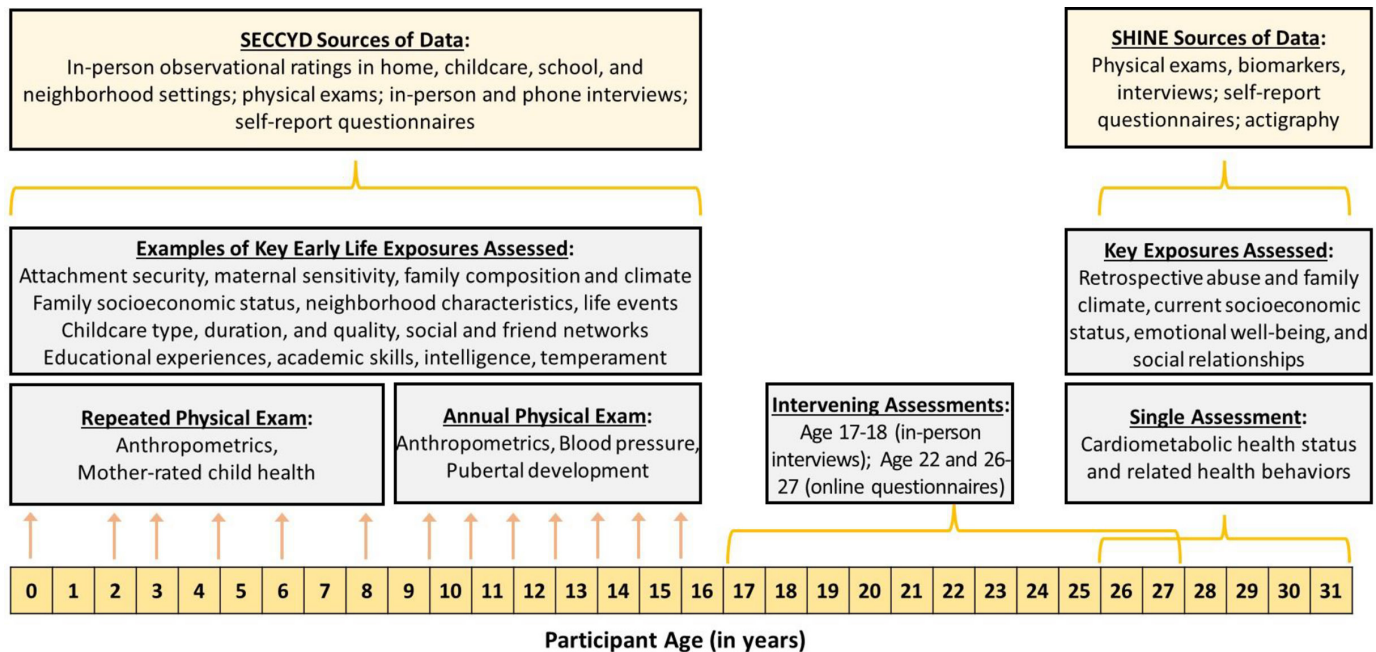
**SECCYD Sources of Data:**
In-person observational ratings in home, childcare, school, and neighborhood settings; physical exams; in-person and phone interviews; self-report questionnaires

**SHINE Sources of Data:**
Physical exams, biomarkers, interviews; self-report questionnaires; actigraphy

**Examples of Key Early Life Exposures Assessed:**
Attachment security, maternal sensitivity, family composition and climate
Family socioeconomic status, neighborhood characteristics, life events
Childcare type, duration, and quality, social and friend networks
Educational experiences, academic skills, intelligence, temperament

**Key Exposures Assessed:**
Retrospective abuse and family climate, current socioeconomic status, emotional well-being, and social relationships

**Repeated Physical Exam:**
Anthropometrics, Mother-rated child health

**Annual Physical Exam:**
Anthropometrics, Blood pressure, Pubertal development

**Intervening Assessments:**
Age 17-18 (in-person interviews); Age 22 and 26-27 (online questionnaires)

**Single Assessment:**
Cardiometabolic health status and related health behaviors

| 0 | 1 | 2 | 3 | 4 | 5 | 6 | 7 | 8 | 9 | 10 | 11 | 12 | 13 | 14 | 15 | 16 | 17 | 18 | 19 | 20 | 21 | 22 | 23 | 24 | 25 | 26 | 27 | 28 | 29 | 30 | 31 |
|---|---|---|---|---|---|---|---|---|---|---|---|---|---|---|---|---|---|---|---|---|---|---|---|---|---|---|---|---|---|---|---|

**Participant Age (in years)**